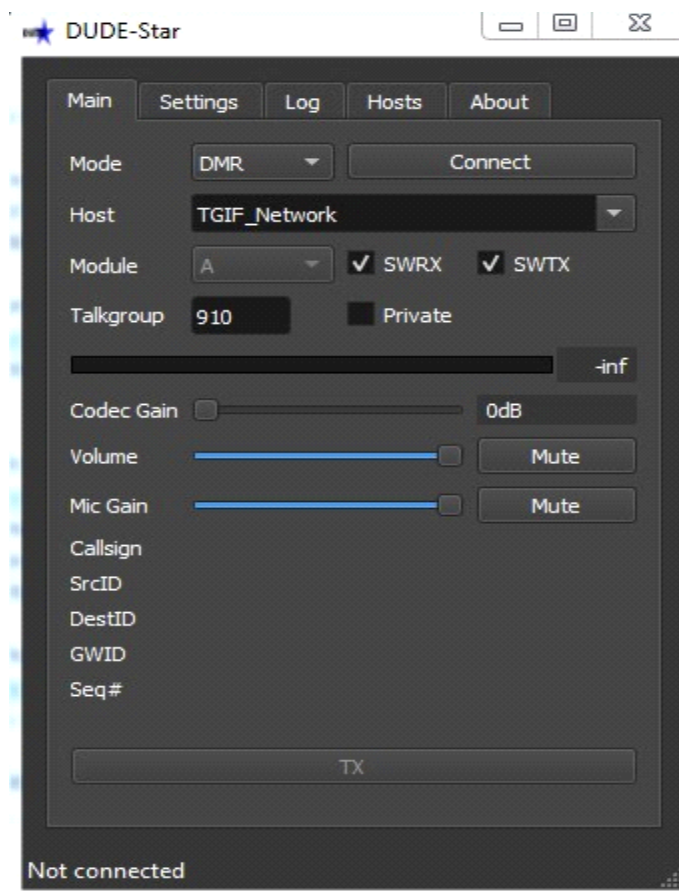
DUDE-Star

Main
Settings
Log
Hosts
About

Mode
DMR
Connect

Host
TGIF_Network

Module
A
SWRX
SWTX

Talkgroup
910
Private

-inf

Codec Gain
0dB

Volume
Mute

Mic Gain
Mute

Callsign
SrcID
DestID
GWID
Seq#

TX

Not connected